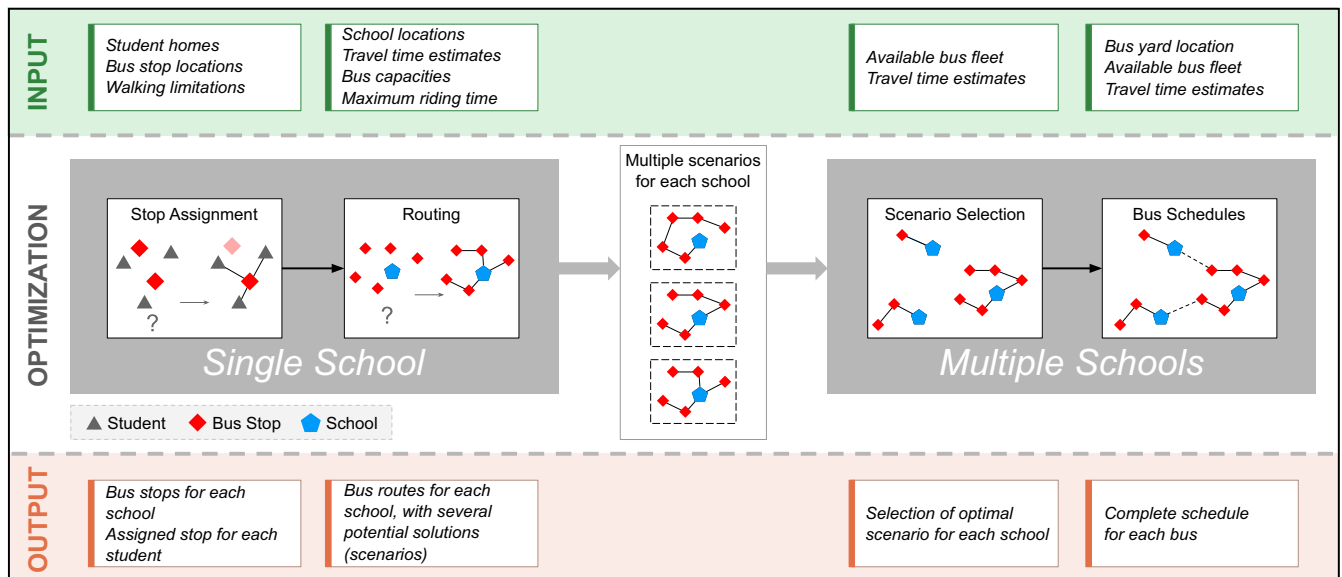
INPUT

Student homes
Bus stop locations
Walking limitations

School locations
Travel time estimates
Bus capacities
Maximum riding time

Available bus fleet
Travel time estimates

Bus yard location
Available bus fleet
Travel time estimates

OPTIMIZATION

Stop Assignment

?

Routing

?

Single School

Multiple scenarios for each school

Scenario Selection

Bus Schedules

Multiple Schools

Student Bus Stop School

OUTPUT

Bus stops for each school
Assigned stop for each student

Bus routes for each school, with several potential solutions (scenarios)

Selection of optimal scenario for each school

Complete schedule for each bus